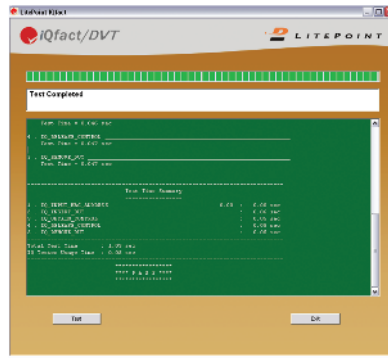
LitePoint IQfact

iQfact/DVT

LITEPOINT

Test Completed

Test Time = 0.000 sec

4. IQ_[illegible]_CONTROL
Test Time = 0.047 sec

5. IQ_REMOVE_DUT
Test Time = 0.047 sec

Test Time Summary

1. IQ_INSERT_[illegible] : 0.00 sec
2. IQ_INSERT_DUT : 0.00 sec
3. IQ_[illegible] : 0.00 sec
4. IQ_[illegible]_CONTROL : 0.00 sec
5. IQ_REMOVE_DUT : 0.00 sec

Total Test Time : 0.05 sec
IQ Tester Usage Time : 0.00 sec

*** P A S S ***

Test

Exit